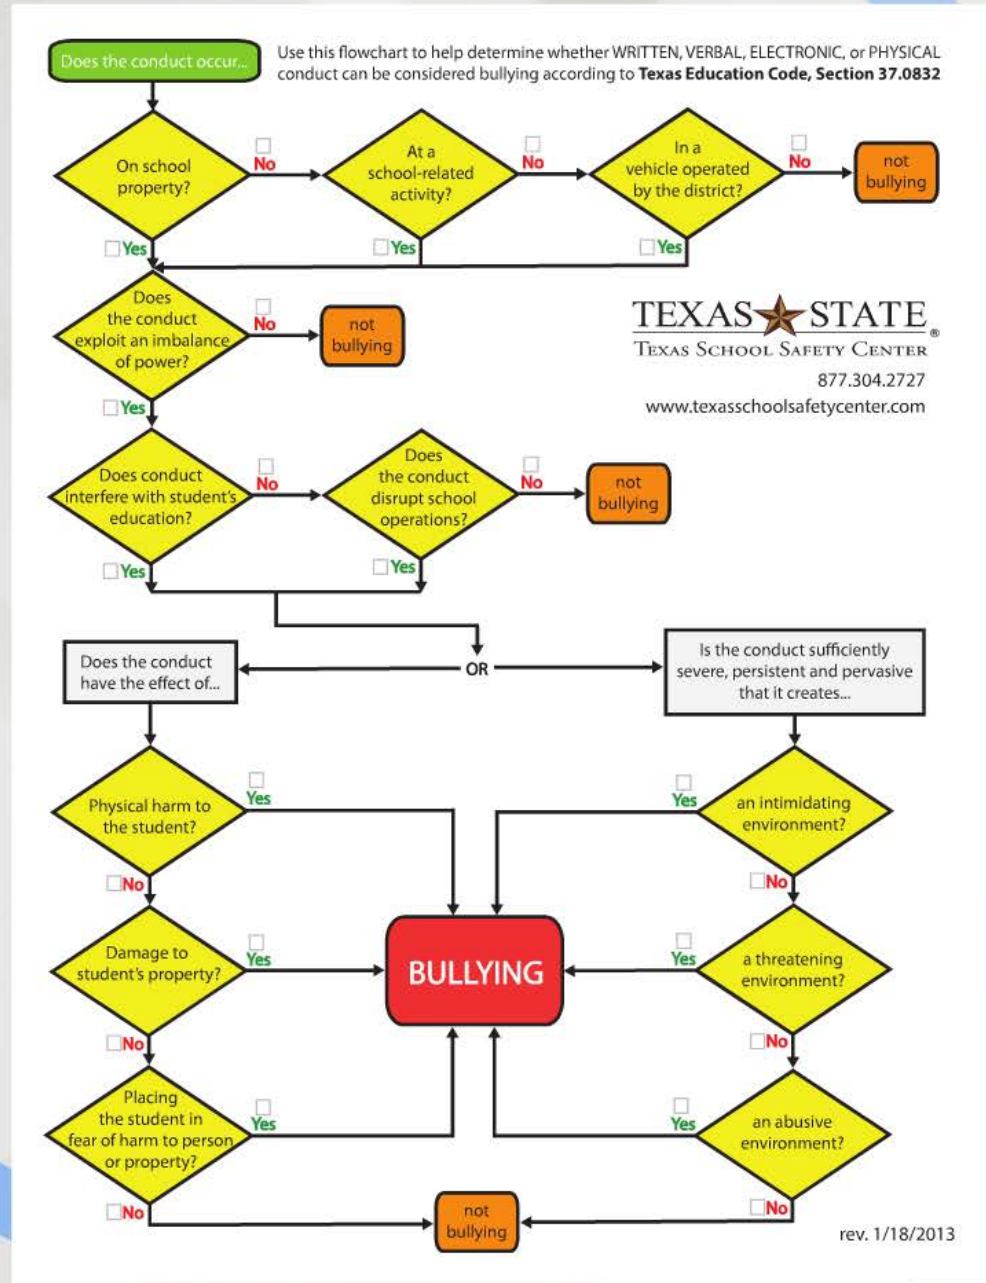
Does the conduct occur...

Use this flowchart to help determine whether WRITTEN, VERBAL, ELECTRONIC, or PHYSICAL conduct can be considered bullying according to **Texas Education Code, Section 37.0832**

On school property?

No

At a school-related activity?

No

In a vehicle operated by the district?

No

not bullying

Yes

Yes

Yes

Does the conduct exploit an imbalance of power?

No

not bullying

TEXAS STATE
TEXAS SCHOOL SAFETY CENTER
877.304.2727
www.texasschoolsafetycenter.com

Yes

Does conduct interfere with student's education?

No

Does the conduct disrupt school operations?

No

not bullying

Yes

Yes

Does the conduct have the effect of...

OR

Is the conduct sufficiently severe, persistent and pervasive that it creates...

Physical harm to the student?

Yes

Yes

an intimidating environment?

No

No

Damage to student's property?

Yes

BULLYING

Yes

a threatening environment?

No

No

Placing the student in fear of harm to person or property?

Yes

Yes

an abusive environment?

No

not bullying

No

rev. 1/18/2013